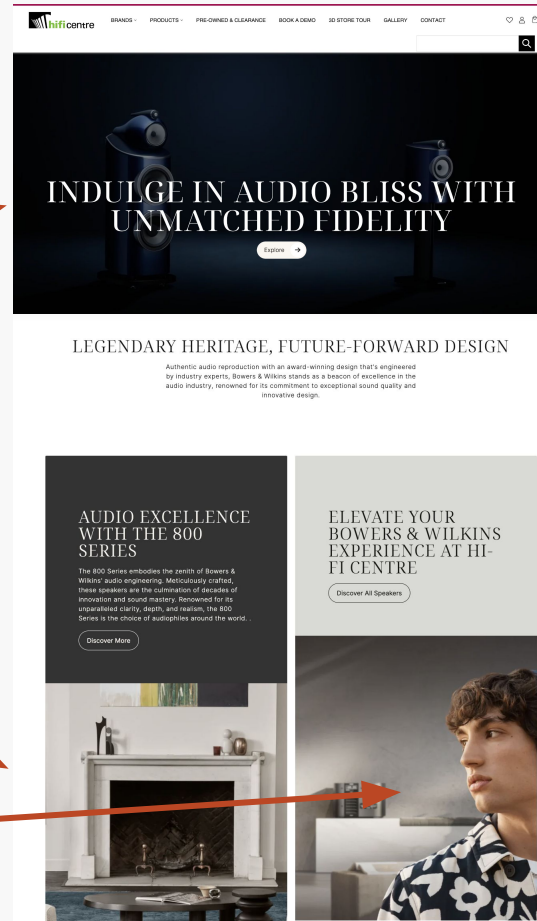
hificentre

BRANDS PRODUCTS PRE-OWNED & CLEARANCE BOOK A DEMO 3D STORE TOUR GALLERY CONTACT

INDULGE IN AUDIO BLISS WITH UNMATCHED FIDELITY

Explore

LEGENDARY HERITAGE, FUTURE-FORWARD DESIGN

Authentic audio reproduction with an award-winning design that's engineered by industry experts, Bowers & Wilkins stands as a beacon of excellence in the audio industry, renowned for its commitment to exceptional sound quality and innovative design.

AUDIO EXCELLENCE WITH THE 800 SERIES

The 800 Series embodies the zenith of Bowers & Wilkins' audio engineering. Meticulously crafted, these speakers are the culmination of decades of innovation and sound mastery. Renowned for its unparalleled clarity, depth, and realism, the 800 Series is the choice of audiophiles around the world.

Discover More

ELEVATE YOUR BOWERS & WILKINS EXPERIENCE AT HI-FI CENTRE

Discover All Speakers